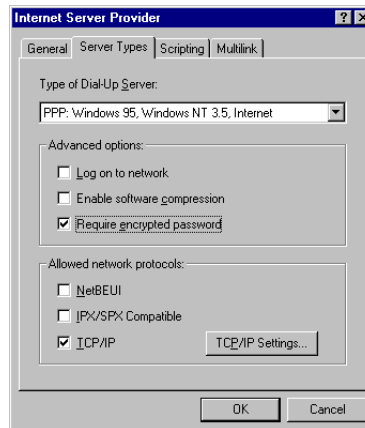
Internet Server Provider

? X

General | Server Types | Scripting | Multilink

Type of Dial-Up Server:

PPP: Windows 95, Windows NT 3.5, Internet

Advanced options:

☐ Log on to network

☐ Enable software compression

☑ Require encrypted password

Allowed network protocols:

☐ NetBEUI

☐ IPX/SPX Compatible

☑ TCP/IP

TCP/IP Settings...

OK

Cancel